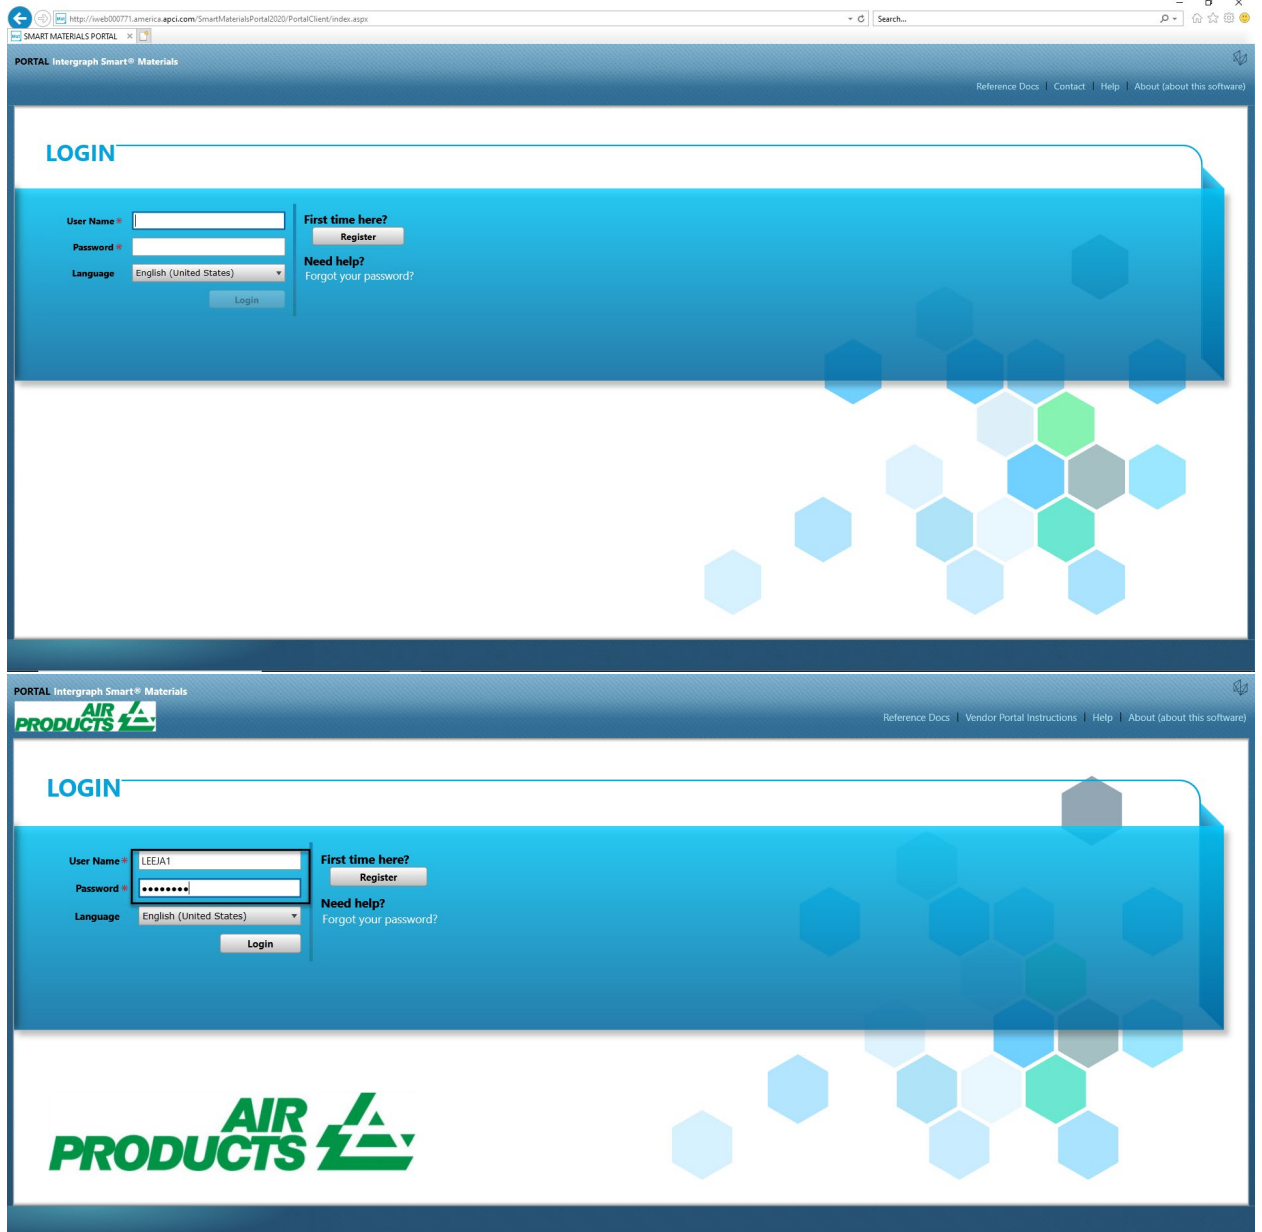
http://iweb000771.america.apci.com/SmartMaterialsPortal2020/PortalClient/index.aspx
Search...
SMART MATERIALS PORTAL

PORTAL Intergraph Smart® Materials

Reference Docs | Contact | Help | About (about this software)

LOGIN

User Name *
Password *
Language English (United States)
Login

First time here?
Register
Need help?
Forgot your password?

PORTAL Intergraph Smart® Materials

AIR PRODUCTS

Reference Docs | Vendor Portal Instructions | Help | About (about this software)

LOGIN

User Name * LEEJA1
Password * ••••••••
Language English (United States)
Login

First time here?
Register
Need help?
Forgot your password?

AIR PRODUCTS